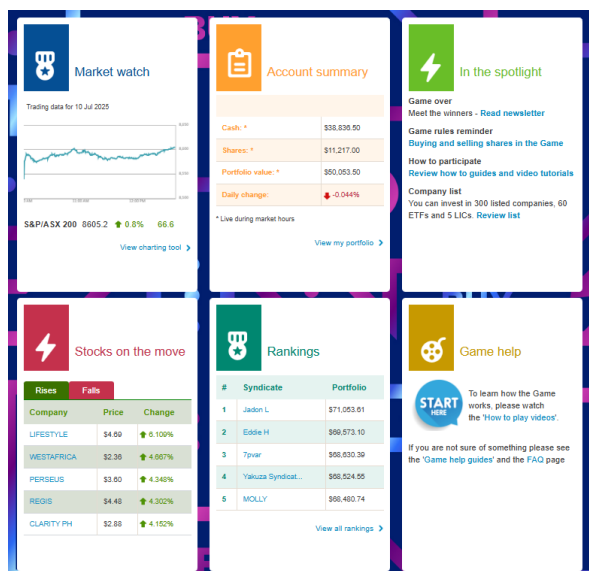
Market watch

Trading data for 10 Jul 2025

S&P/ASX 200 8605.2 0.8% 66.6

View charting tool

Account summary

| | |
|---|---|
| Cash: * | $38,836.50 |
| Shares: * | $11,217.00 |
| Portfolio value: * | $50,053.50 |
| Daily change: | -0.044% |

* Live during market hours

View my portfolio

In the spotlight

Game over
Meet the winners - Read newsletter

Game rules reminder
Buying and selling shares in the Game

How to participate
Review how to guides and video tutorials

Company list
You can invest in 300 listed companies, 60 ETFs and 5 LICs. Review list

Stocks on the move

Rises Falls

| Company | Price | Change |
|---|---|---|
| LIFESTYLE | $4.69 | 6.109% |
| WESTAFRICA | $2.36 | 4.867% |
| PERSEUS | $3.60 | 4.348% |
| REGIS | $4.48 | 4.302% |
| CLARITY PH | $2.88 | 4.152% |

Rankings

| # | Syndicate | Portfolio |
|---|---|---|
| 1 | Jadon L | $71,053.61 |
| 2 | Eddie H | $69,573.10 |
| 3 | 7pvar | $68,630.39 |
| 4 | Yakuza Syndicat... | $68,524.55 |
| 5 | MOLLY | $68,480.74 |

View all rankings

Game help

START HERE

To learn how the Game works, please watch the 'How to play videos'.

If you are not sure of something please see the 'Game help guides' and the FAQ page